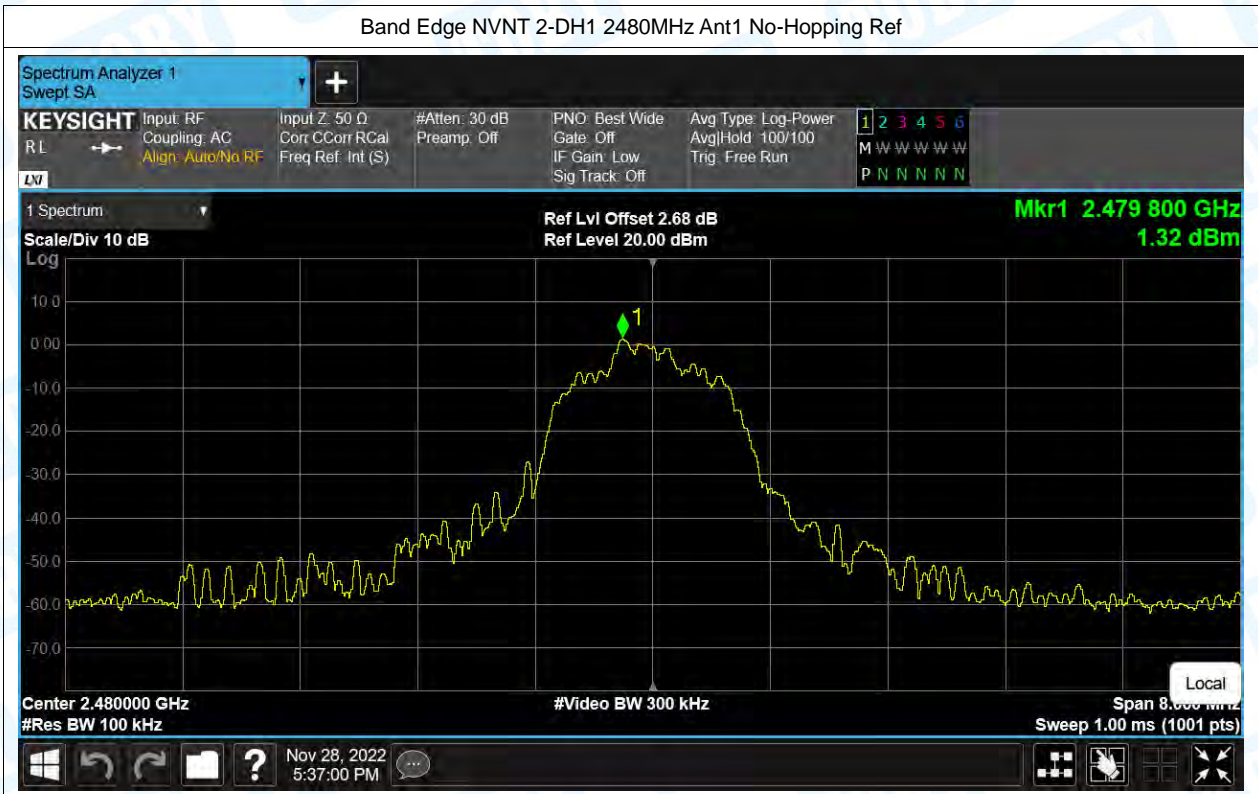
Band Edge NVNT 2-DH1 2480MHz Ant1 No-Hopping Ref

Spectrum Analyzer 1
Swept SA

KEYSIGHT
RL
LXI

Input: RF
Coupling: AC
Align: Auto/No RF

Input Z: 50 Ω
Corr CCorr RCal
Freq Ref: Int (S)

#Atten: 30 dB
Preamp: Off

PNO: Best Wide
Gate: Off
IF Gain: Low
Sig Track: Off

Avg Type: Log-Power
Avg|Hold: 100/100
Trig: Free Run

1 2 3 4 5 6
M W W W W W
P N N N N N

1 Spectrum
Scale/Div 10 dB
Log

Ref Lvl Offset 2.68 dB
Ref Level 20.00 dBm

Mkr1 2.479 800 GHz
1.32 dBm

10.0
0.00
-10.0
-20.0
-30.0
-40.0
-50.0
-60.0
-70.0

1

Local

Center 2.480000 GHz
#Res BW 100 kHz

#Video BW 300 kHz

Span 8.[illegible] MHz
Sweep 1.00 ms (1001 pts)

Nov 28, 2022
5:37:00 PM